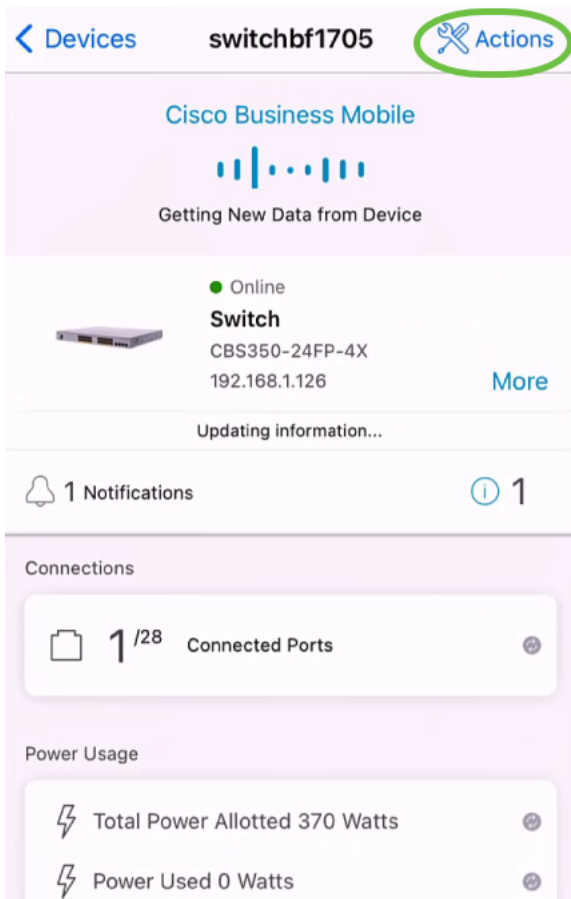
< Devices switchbf1705 Actions

Cisco Business Mobile

Getting New Data from Device

Online
Switch
CBS350-24FP-4X
192.168.1.126
More

Updating information...

1 Notifications 1

Connections

1 /28 Connected Ports

Power Usage

Total Power Allotted 370 Watts

Power Used 0 Watts